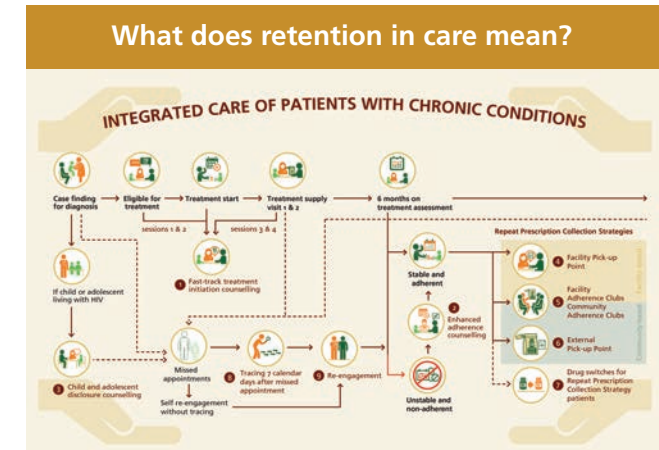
What does retention in care mean?

INTEGRATED CARE OF PATIENTS WITH CHRONIC CONDITIONS

Case finding for diagnosis

Eligible for treatment

Treatment start

Treatment supply visit 1 & 2

6 months on treatment assessment

sessions 1 & 2

sessions 3 & 4

1 Fast-track treatment initiation counselling

If child or adolescent living with HIV

3 Child and adolescent disclosure counselling

Missed appointments

Self re-engagement without tracing

Tracing 7 calendar days after missed appointment

6 Re-engagement

Stable and adherent

2 Enhanced adherence counselling

Unstable and non-adherent

Repeat Prescription Collection Strategies

4 Facility Pick-up Point

5 Facility Adherence Clubs Community Adherence Clubs

6 External Pick-up Point

Facility based

Community based

7 Drug switches for Repeat Prescription Collection Strategy patients